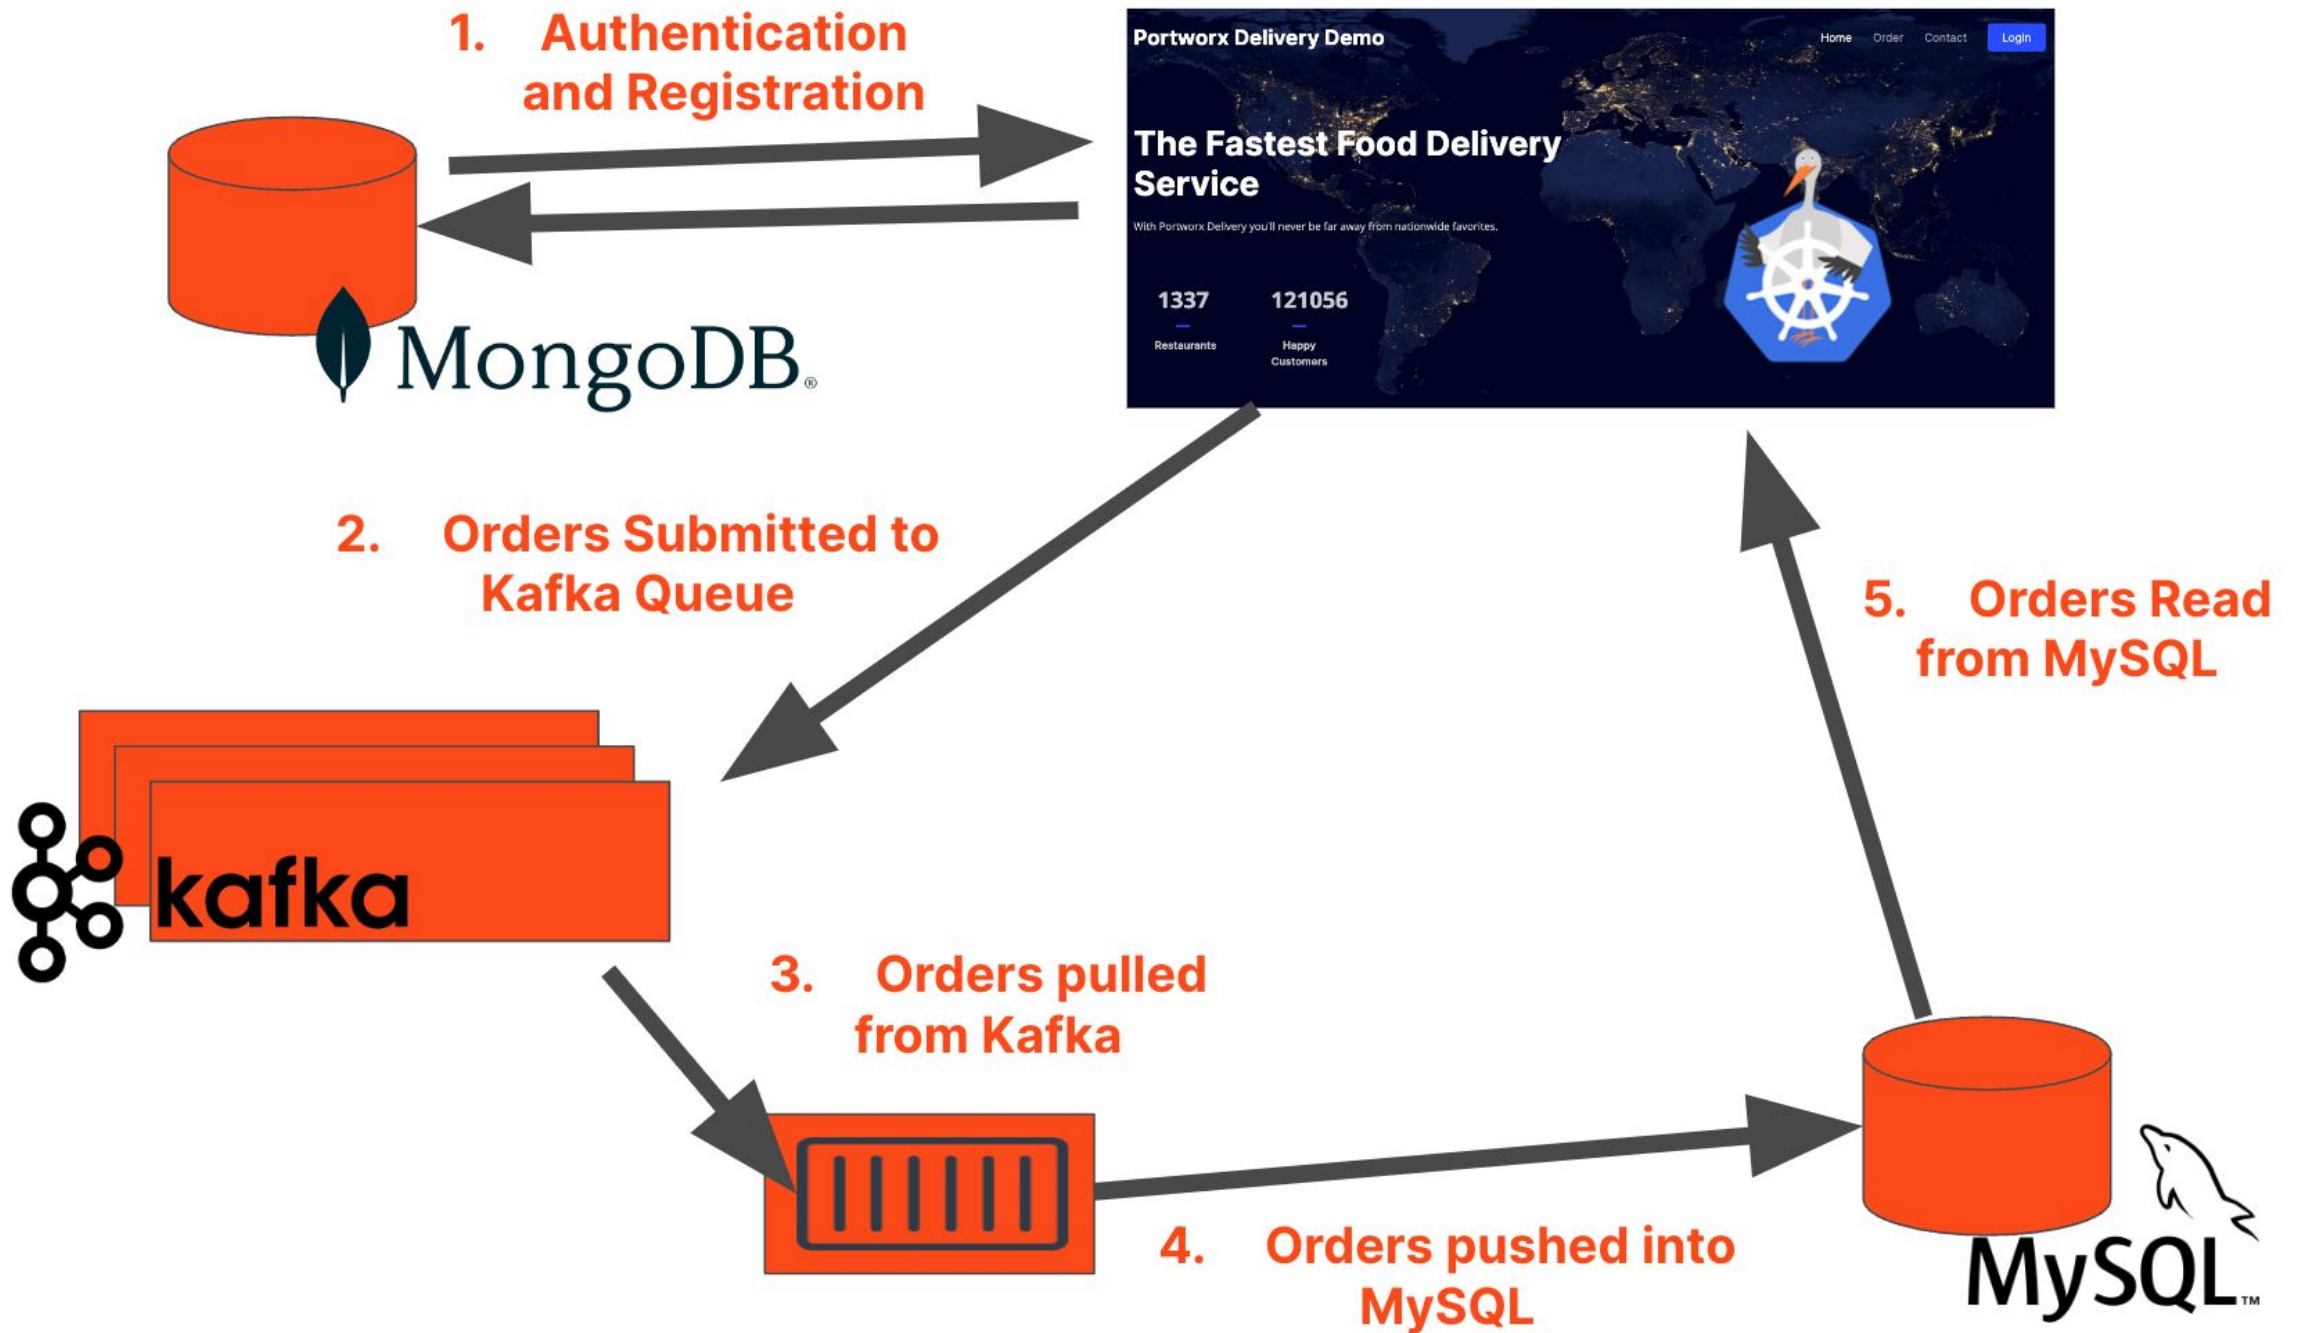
1. Authentication and Registration

MongoDB®

Portworx Delivery Demo

Home Order Contact Login

The Fastest Food Delivery Service

With Portworx Delivery you'll never be far away from nationwide favorites.

1337
Restaurants

121056
Happy Customers

2. Orders Submitted to Kafka Queue

5. Orders Read from MySQL

kafka

3. Orders pulled from Kafka

4. Orders pushed into MySQL

MySQL™